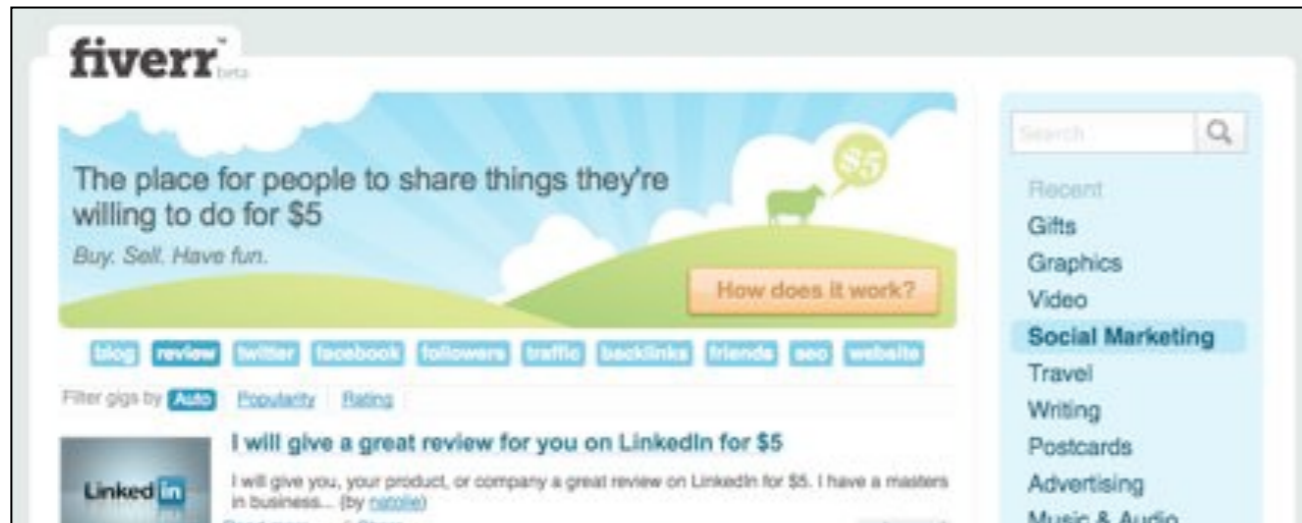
fiverr™ beta

The place for people to share things they're willing to do for $5

Buy. Sell. Have fun.

$5

How does it work?

blog review twitter facebook followers traffic backlinks friends seo website

Filter gigs by Auto Popularity Rating

I will give a great review for you on LinkedIn for $5

I will give you, your product, or company a great review on LinkedIn for $5. I have a masters in business... (by natolie)

Linked in

Search

Recent

Gifts

Graphics

Video

Social Marketing

Travel

Writing

Postcards

Advertising

Music & Audio